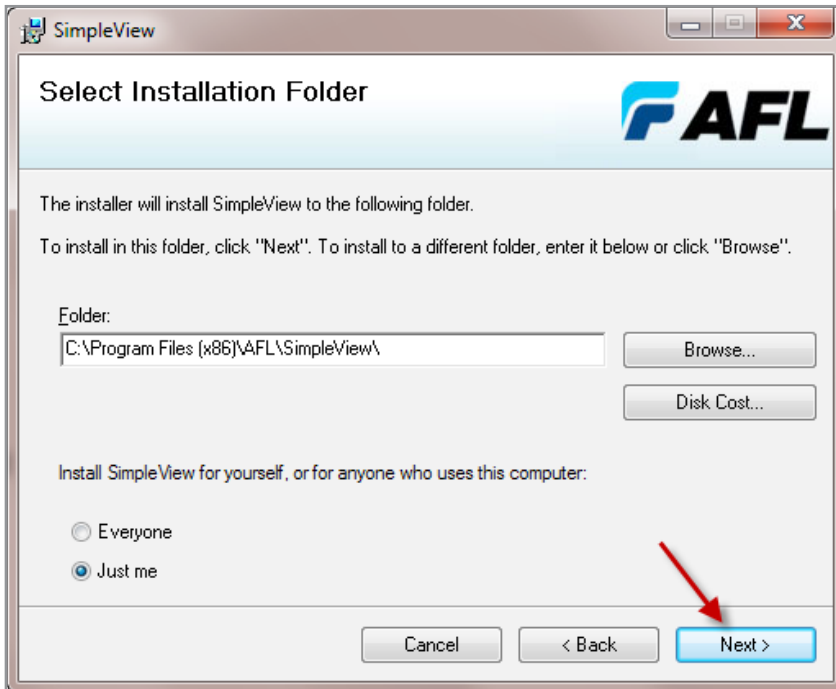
SimpleView

Select Installation Folder

AFL

The installer will install SimpleView to the following folder.

To install in this folder, click "Next". To install to a different folder, enter it below or click "Browse".

Folder:

C:\Program Files (x86)\AFL\SimpleView\

Browse...

Disk Cost...

Install SimpleView for yourself, or for anyone who uses this computer:

Everyone

Just me

Cancel

< Back

Next >